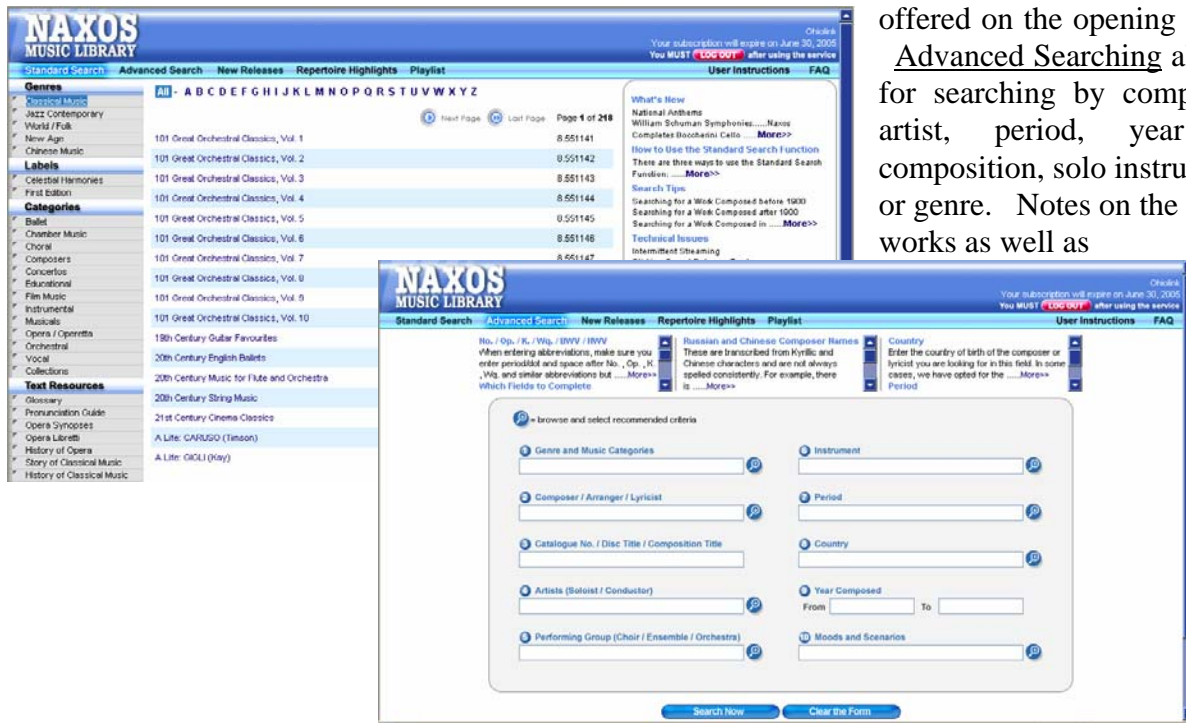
NAXOS MUSIC LIBRARY

Ohiolink
Your subscription will expire on June 30, 2005
You MUST LOG OUT after using the service

Standard Search Advanced Search New Releases Repertoire Highlights Playlist User Instructions FAQ

Genres
Classical Music
Jazz Contemporary
World / Folk
New Age
Chinese Music
Labels
Celestial Harmonies
First Edition
Categories
Ballet
Chamber Music
Choral
Composers
Concertos
Educational
Film Music
Instrumental
Musicals
Opera / Operetta
Orchestral
Vocal
Collections
Text Resources
Glossary
Pronunciation Guide
Opera Synopses
Opera Libretti
History of Opera
Story of Classical Music
History of Classical Music

All - A B C D E F G H I J K L M N O P Q R S T U V W X Y Z

Next Page Last Page Page 1 of 218

| | |
|---|---|
| 101 Great Orchestral Classics, Vol. 1 | 8.551141 |
| 101 Great Orchestral Classics, Vol. 2 | 8.551142 |
| 101 Great Orchestral Classics, Vol. 3 | 8.551143 |
| 101 Great Orchestral Classics, Vol. 4 | 8.551144 |
| 101 Great Orchestral Classics, Vol. 5 | 8.551145 |
| 101 Great Orchestral Classics, Vol. 6 | 8.551146 |
| 101 Great Orchestral Classics, Vol. 7 | 8.551147 |
| 101 Great Orchestral Classics, Vol. 8 | |
| 101 Great Orchestral Classics, Vol. 9 | |
| 101 Great Orchestral Classics, Vol. 10 | |
| 19th Century Guitar Favourites | |
| 20th Century English Ballets | |
| 20th Century Music for Flute and Orchestra | |
| 20th Century String Music | |
| 21st Century Cinema Classics | |
| A Lite: CARUSO (Timson) | |
| A Lite: GIGLI (Kay) | |

What's New
National Anthems
William Schuman Symphonies......Naxos Completes Boccherini Cello ......More>>
How to Use the Standard Search Function
There are three ways to use the Standard Search Function: ......More>>
Search Tips
Searching for a Work Composed before 1900
Searching for a Work Composed after 1900
Searching for a Work Composed in ......More>>
Technical Issues
Intermittent Streaming

offered on the opening
Advanced Searching a
for searching by comp
artist, period, year
composition, solo instru
or genre. Notes on the
works as well as

NAXOS MUSIC LIBRARY

Ohiolink
Your subscription will expire on June 30, 2005
You MUST LOG OUT after using the service

Standard Search Advanced Search New Releases Repertoire Highlights Playlist User Instructions FAQ

No. / Op. / K. / Wq. / BWV / HWV
When entering abbreviations, make sure you enter period/dot and space after No. , Op. , K. , Wq. and similar abbreviations but ......More>>
Which Fields to Complete

Russian and Chinese Composer Names
These are transcribed from Kyrillic and Chinese characters and are not always spelled consistently. For example, there is ......More>>

Country
Enter the country of birth of the composer or lyricist you are looking for in this field. In some cases, we have opted for the ......More>>
Period

= browse and select recommended criteria

Genre and Music Categories
Instrument
Composer / Arranger / Lyricist
Period
Catalogue No. / Disc Title / Composition Title
Country
Artists (Soloist / Conductor)
Year Composed
From To
Performing Group (Choir / Ensemble / Orchestra)
Moods and Scenarios

Search Now Clear the Form